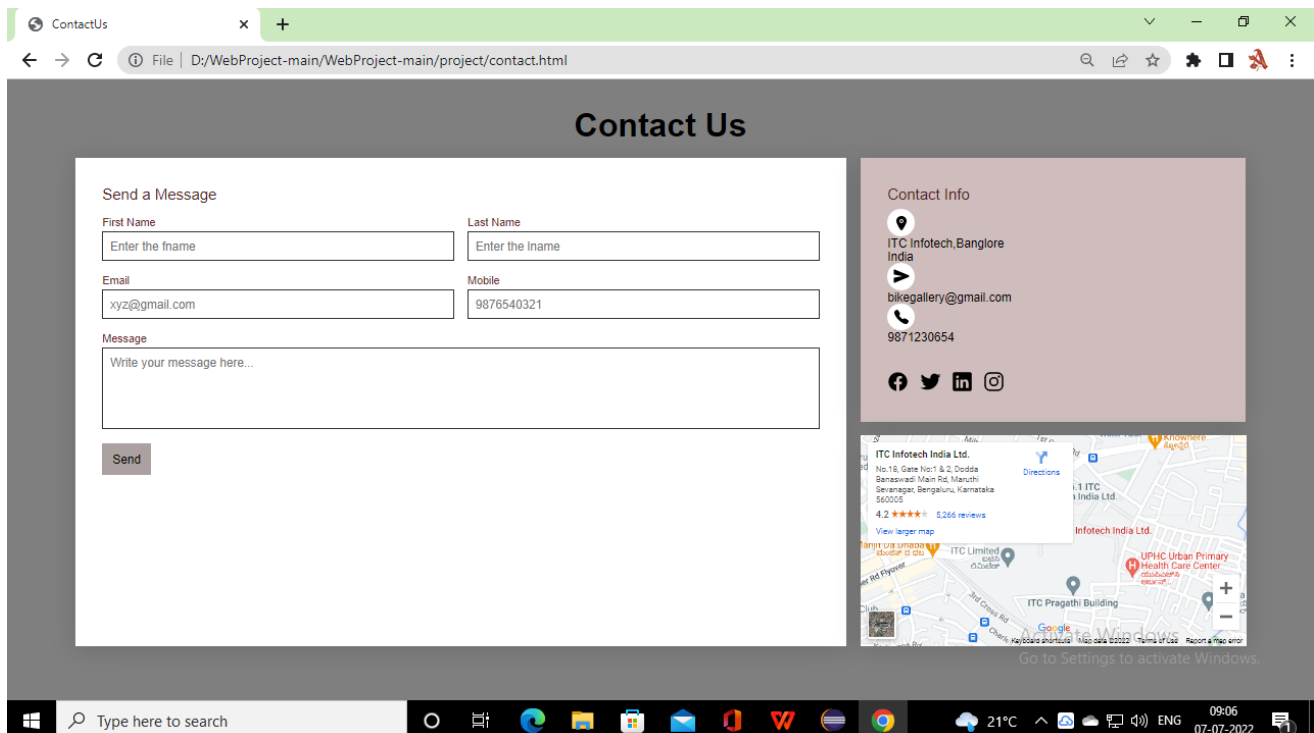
ContactUs
File | D:/WebProject-main/WebProject-main/project/contact.html

Contact Us

Send a Message
First Name
Enter the fname
Last Name
Enter the lname
Email
xyz@gmail.com
Mobile
9876540321
Message
Write your message here...
Send

Contact Info
ITC Infotech,Banglore India
bikegallery@gmail.com
9871230654

ITC Infotech India Ltd.
No.18, Gate No:1 & 2, Dodda Banaswadi Main Rd, Maruthi Sevanagar, Bengaluru, Karnataka 560005
4.2 5,266 reviews
View larger map
Directions
Knowhere
Infotech India Ltd.
ITC Limited
UPHC Urban Primary Health Care Center
ITC Pragathi Building
3rd Cross Rd
Google
Keyboard shortcuts Map data ©2022 Terms of Use Report a map error

Activate Windows
Go to Settings to activate Windows.

Type here to search
21°C ENG 09:06 07-07-2022